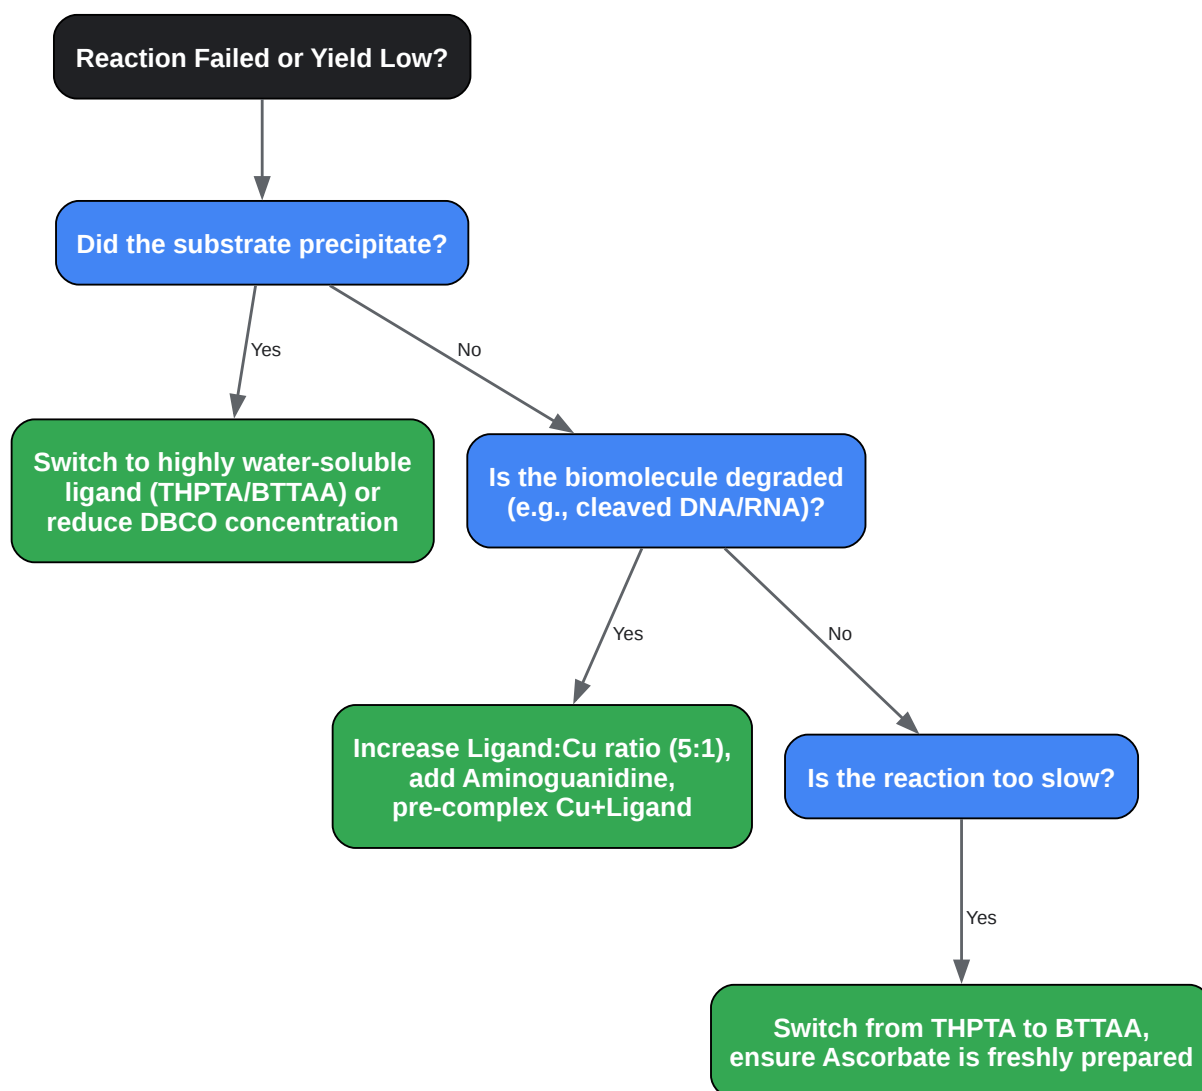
Reaction Failed or Yield Low?

Did the substrate precipitate?

Yes

No

Switch to highly water-soluble ligand (THPTA/BTTAA) or reduce DBCO concentration

Is the biomolecule degraded (e.g., cleaved DNA/RNA)?

Yes

No

Increase Ligand:Cu ratio (5:1), add Aminoguanidine, pre-complex Cu+Ligand

Is the reaction too slow?

Yes

Switch from THPTA to BTTAA, ensure Ascorbate is freshly prepared